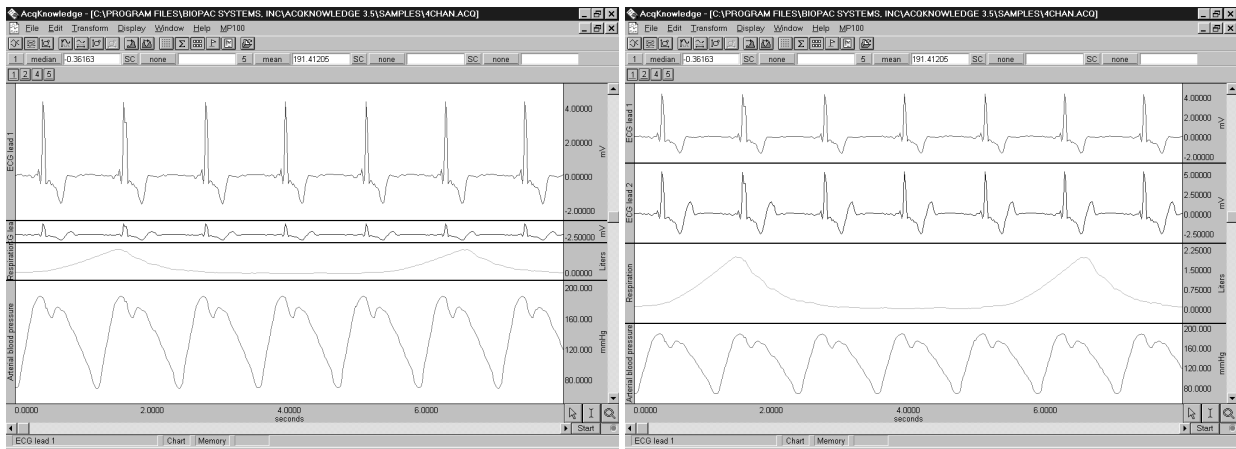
AcqKnowledge - [C:\PROGRAM FILES\BIOPAC SYSTEMS, INC\ACQKNOWLEDGE 3.5\SAMPLES\4CHAN.ACQ]

File Edit Transform Display Window Help MP100

1 median -0.36163 SC none 5 mean 191.41205 SC none SC none

1 2 4 5

ECG lead 1
4.00000
2.00000
0.00000
-2.00000
mV

G lead
-2.50000
mV

Respiration
0.00000
Liters

Arterial blood pressure
200.000
160.000
120.000
80.0000
mmHg

0.0000 2.0000 4.0000 6.0000
seconds

Start

ECG lead 1 Chart Memory

AcqKnowledge - [C:\PROGRAM FILES\BIOPAC SYSTEMS, INC\ACQKNOWLEDGE 3.5\SAMPLES\4CHAN.ACQ]

File Edit Transform Display Window Help MP100

1 median -0.36163 SC none 5 mean 191.41205 SC none SC none

1 2 4 5

ECG lead 1
4.00000
2.00000
0.00000
-2.00000
mV

ECG lead 2
5.00000
2.50000
0.00000
-2.50000
mV

Respiration
2.25000
1.50000
0.75000
0.00000
Liters

Arterial blood pressure
200.000
160.000
120.000
80.0000
mmHg

0.0000 2.0000 4.0000 6.0000
seconds

Start

ECG lead 1 Chart Memory